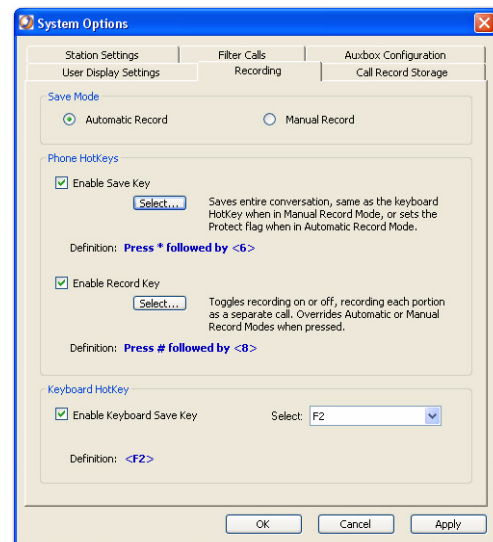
System Options

Station Settings | Filter Calls | Auxbox Configuration
User Display Settings | Recording | Call Record Storage

Save Mode
Automatic Record
Manual Record

Phone HotKeys
Enable Save Key
Select...
Saves entire conversation, same as the keyboard HotKey when in Manual Record Mode, or sets the Protect flag when in Automatic Record Mode.
Definition: Press * followed by <6>

Enable Record Key
Select...
Toggles recording on or off, recording each portion as a separate call. Overrides Automatic or Manual Record Modes when pressed.
Definition: Press # followed by <8>

Keyboard HotKey
Enable Keyboard Save Key
Select: F2
Definition: <F2>

OK
Cancel
Apply